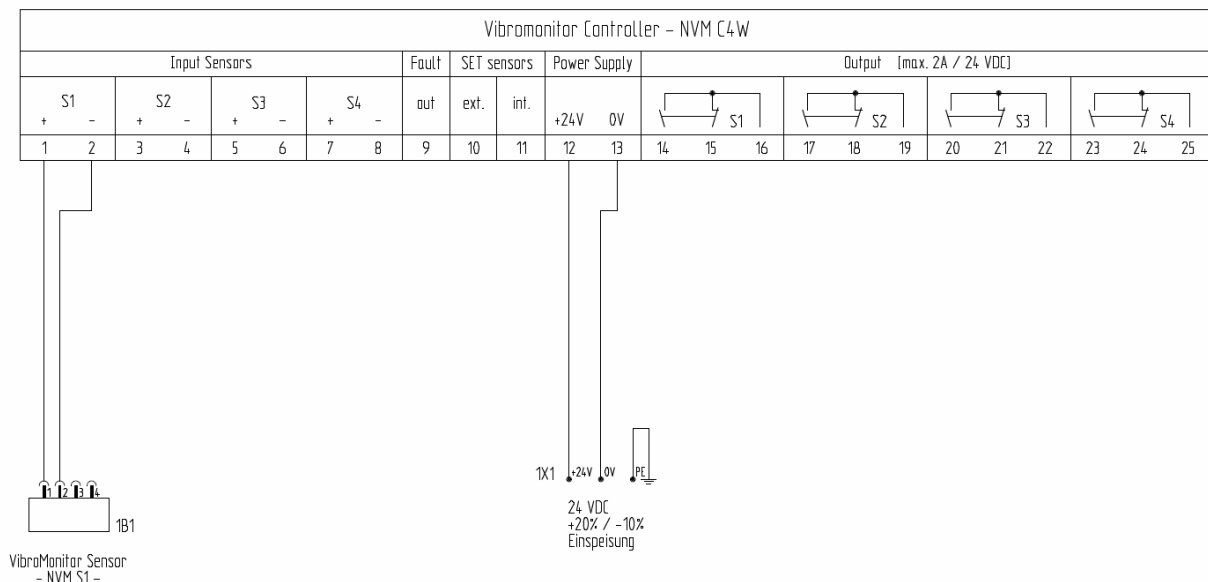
Vibromonitor Controller – NVM C4W

| Input Sensors | | | | | | | | Fault | SET sensors | | Power Supply | | Output [max. 2A / 24 VDC] | | | | | | | | | | | |
|---|---|---|---|---|---|---|---|---|---|---|---|---|---|---|---|---|---|---|---|---|---|---|---|---|
| S1 + | – | S2 + | – | S3 + | – | S4 + | – | out | ext. | int. | +24V | 0V | S1 | | | S2 | | | S3 | | | S4 | | |
| 1 | 2 | 3 | 4 | 5 | 6 | 7 | 8 | 9 | 10 | 11 | 12 | 13 | 14 | 15 | 16 | 17 | 18 | 19 | 20 | 21 | 22 | 23 | 24 | 25 |

1 2 3 4

1B1

VibroMonitor Sensor
– NVM S1 –

1X1 +24V 0V PE

24 VDC
+20% / –10%
Einspeisung